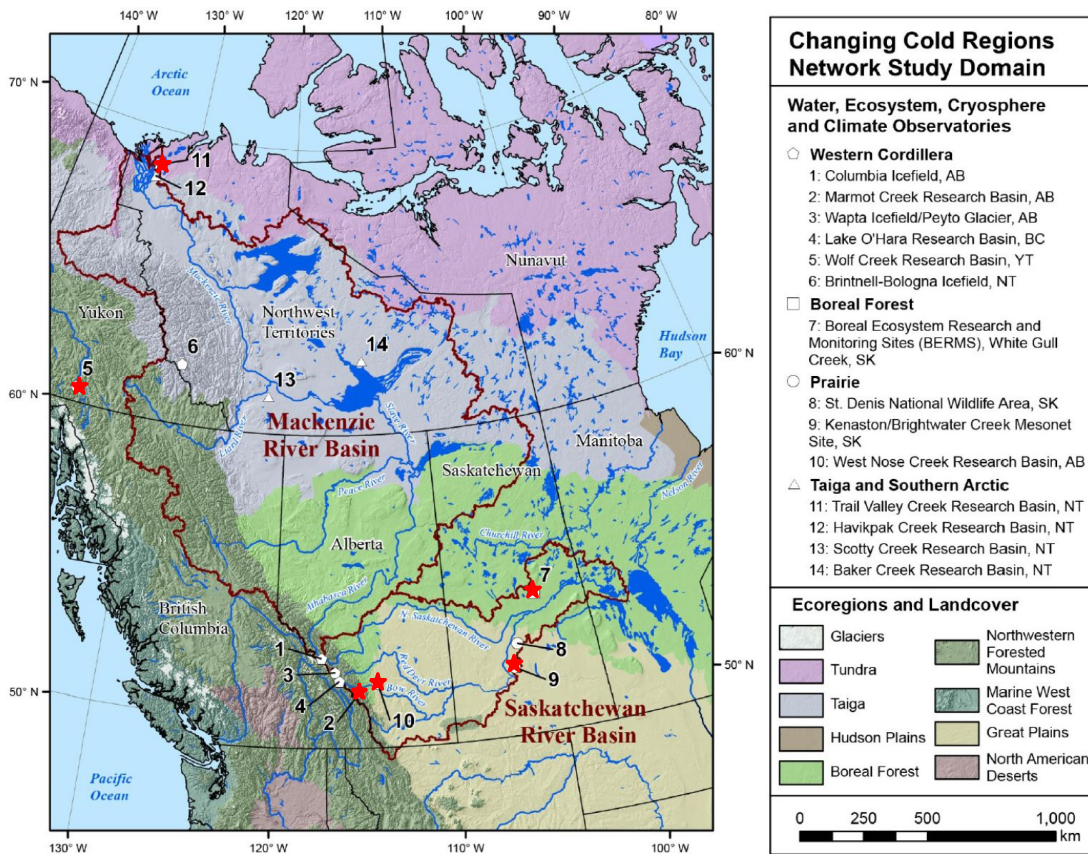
140° W 130° W 120° W 110° W 100° W 90° W 80° W

70° N

Arctic Ocean

11
12

Nunavut

Yukon

Mackenzie River

Northwest Territories

6

14

5

13

60° N

60° N

Hudson Bay

Liard River

Mackenzie River Basin

Slave River

Saskatchewan

Manitoba

Peace River

Nelson River

Alberta

Churchill River

7

British Columbia

Athabasca River

N. Saskatchewan River

1

8

3

S. Saskatchewan River

50° N

4

Red Deer River

9

50° N

2

Bow River

10

Saskatchewan River Basin

Pacific Ocean

130° W 120° W 110° W 100° W

Changing Cold Regions Network Study Domain

Water, Ecosystem, Cryosphere and Climate Observatories

Western Cordillera
1: Columbia Icefield, AB
2: Marmot Creek Research Basin, AB
3: Wapta Icefield/Peyto Glacier, AB
4: Lake O'Hara Research Basin, BC
5: Wolf Creek Research Basin, YT
6: Brintnell-Bologna Icefield, NT

Boreal Forest
7: Boreal Ecosystem Research and Monitoring Sites (BERMS), White Gull Creek, SK

Prairie
8: St. Denis National Wildlife Area, SK
9: Kenaston/Brightwater Creek Mesonet Site, SK
10: West Nose Creek Research Basin, AB

Taiga and Southern Arctic
11: Trail Valley Creek Research Basin, NT
12: Havikpak Creek Research Basin, NT
13: Scotty Creek Research Basin, NT
14: Baker Creek Research Basin, NT

Ecoregions and Landcover

Glaciers
Tundra
Taiga
Hudson Plains
Boreal Forest
Northwestern Forested Mountains
Marine West Coast Forest
Great Plains
North American Deserts

0 250 500 1,000 km